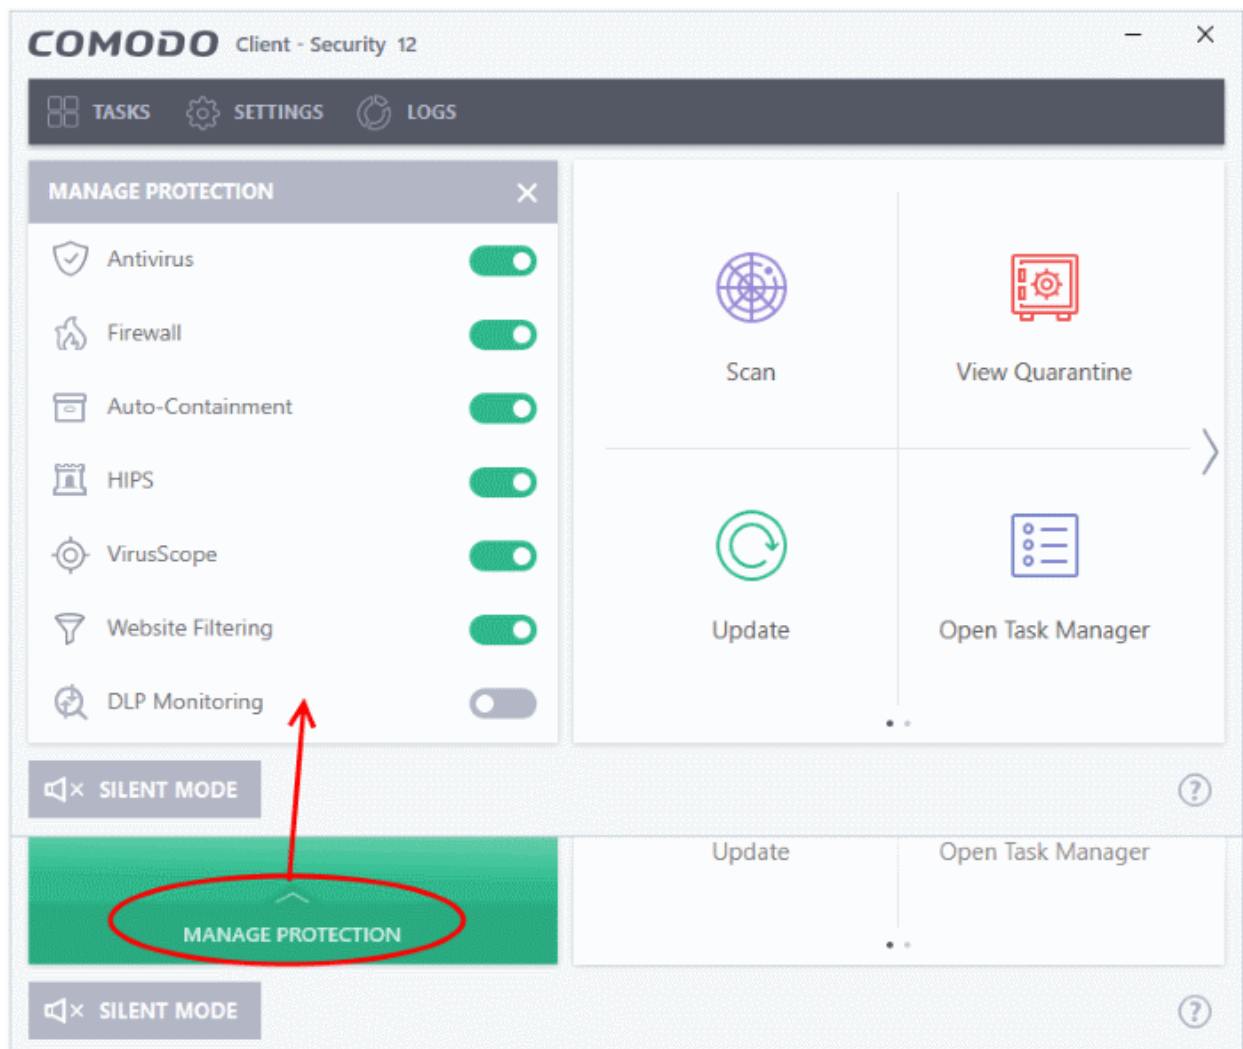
COMODO Client - Security 12

TASKS SETTINGS LOGS

MANAGE PROTECTION

Antivirus

Firewall

Auto-Containment

HIPS

VirusScope

Website Filtering

DLP Monitoring

Scan

View Quarantine

Update

Open Task Manager

SILENT MODE

?

Update

Open Task Manager

MANAGE PROTECTION

SILENT MODE

?